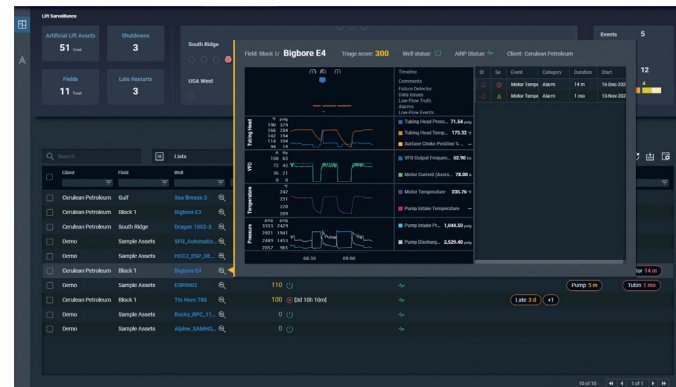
Lift Surveillance

Artificial Lift Assets
51 Total

Shutdowns
3

South Ridge

Fields
11 Total

Late Restarts
3

USA West

Events
5

12

4

Field: Block 1/ Bigbore E4   Triage score: 300   Well status:   ARP Status:   Client: Cerulean Petroleum

Timeline
Comments
Failure Detector
Data Issues
Low Flow Truth
Alarms
Low Flow Events

| St | Se | Event | Category | Duration | Start |
|---|---|---|---|---|---|
| | | Motor Temp | Alarm | 14 m | 16-Dec-202 |
| | | Motor Temp | Alarm | 1 mo | 13-Nov-202 |

Tubing Head
Tubing Head Press... 71.54 psig
Tubing Head Temp... 175.32 °F
Surface Choke Position %...

VFD
VFD Output Frequen... 52.90 Hz
Motor Current (Avera... 78.00 A

Temperature
Motor Temperature 235.76 °F
Pump Intake Temperature ...

Pressure
Pump Intake Pr... 1,044.50 psig
Pump Discharg... 2,529.40 psig

04:30   09:00

Search

Lists

| | Client | Field | Well | | | | |
|---|---|---|---|---|---|---|---|
| | Cerulean Petroleum | Gulf | Sea Breeze 3 | | | | |
| | Cerulean Petroleum | Block 1 | Bigbore E3 | | | | |
| | Cerulean Petroleum | South Ridge | Dragon 1802-3 | | | | |
| | Demo | Sample Assets | SFD_Automatio... | | | | |
| | Demo | Sample Assets | HCC2_ESP_DE... | | | | |
| | Cerulean Petroleum | Block 1 | Bigbore E4 | | | | Motor Tempe 14 m |
| | Demo | Sample Assets | ESP0002 | 110 | | | Pump 5 m   Tubin 1 mo |
| | Cerulean Petroleum | Block 1 | Tin Horn 780 | 100 [3d 10h 10m] | | | Late 3 d   +1 |
| | Demo | Sample Assets | Rocky_RPC_11... | 0 | | | |
| | Demo | Sample Assets | Alpine_SAMHG... | 0 | | | |

10 of 10   1 of 1